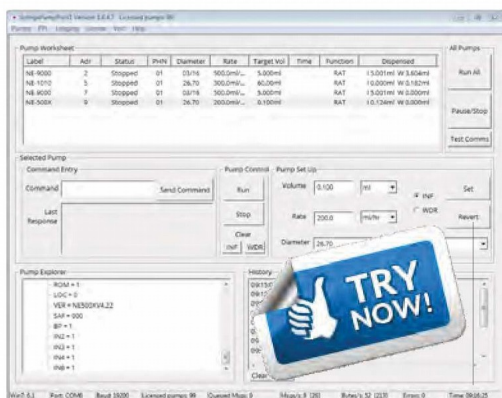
SyringePumpPro(tm) Version 1.4.4.7 Licensed pumps 99

Pumps PPI Logging License Ver Help

Pump Worksheet

| Label | Adr | Status | PHN | Diameter | Rate | Target Vol | Time | Function | Dispensed |
|---|---|---|---|---|---|---|---|---|---|
| NE-9000 | 2 | Stopped | 01 | 03/16 | 500.0ml/... | 5.000ml | | RAT | I 5.001ml W 3.604ml |
| NE-1010 | 5 | Stopped | 01 | 26.70 | 500.0ml/... | 60.00ml | | RAT | I 0.000ml W 0.182ml |
| NE-9000 | 7 | Stopped | 01 | 03/16 | 500.0ml/... | 5.000ml | | RAT | I 5.001ml W 0.000ml |
| NE-500X | 9 | Stopped | 01 | 26.70 | 200.0ml/... | 0.100ml | | RAT | I 0.124ml W 0.000ml |

All Pumps

Run All

Pause/Stop

Test Comms

Selected Pump

Command Entry

Command

Send Command

Last Response

Pump Control

Run

Stop

Clear

INF

WDR

Pump Set Up

Volume 0.100 ml

INF

WDR

Set

Rate 200.0 ml/hr

Revert

Diameter 26.70

Pump Explorer

ROM = 1
LOC = 0
VER = NE500XV4.22
SAF = 000
BP = 1
IN2 = 1
IN3 = 1
IN4 = 1
IN6 = 1

History

09:15
09:1
09:
09:
09:
09:

Clear

TRY NOW!

Win7 6.1 Port: COM6 Baud: 19200 Licensed pumps: 99 Queued Msgs: 0 Msgs/s: 8 (20) Bytes/s: 52 (233) Errors: 0 Time: 09:16:25